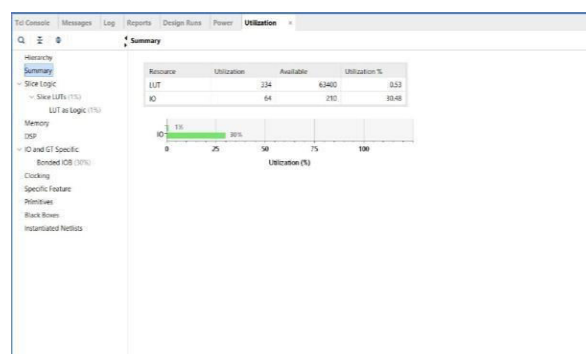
Tcl Console | Messages | Log | Reports | Design Runs | Power | Utilization ×

Summary

Hierarchy
Summary
Slice Logic
Slice LUTs (1%)
LUT as Logic (1%)
Memory
DSP
IO and GT Specific
Bonded IOB (30%)
Clocking
Specific Feature
Primitives
Black Boxes
Instantiated Netlists

| Resource | Utilization | Available | Utilization % |
|---|---|---|---|
| LUT | 334 | 63400 | 0.53 |
| IO | 64 | 210 | 30.48 |

1%
IO
30%
0 25 50 75 100
Utilization (%)